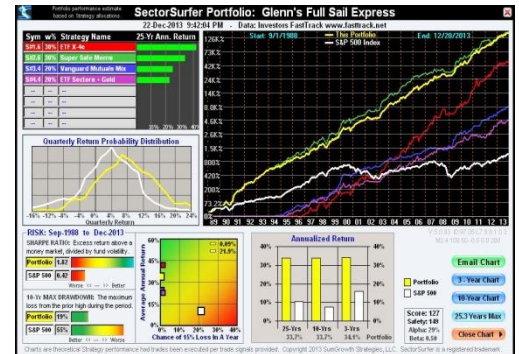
Portfolio performance estimate based on Strategy allocations.

SectorSurfer Portfolio: Glenn's Full Sail Express

22-Dec-2013 9:42:04 PM - Data: Investors FastTrack www.fastrack.net

| Sym | w% | Strategy Name | 25-Yr Ann. Return |
|---|---|---|---|
| S#1.6 | 20% | ETF X-4e | |
| S#2.6 | 20% | Super Safe Morrie | |
| S#3.4 | 20% | Vanguard Mutuals Mix | |
| S#4.4 | 20% | ETF Sectors + Gold | |
| -- | -- | -- | |
| -- | -- | -- | |
| -- | -- | -- | |

0% 10% 20% 30% 40%

Start: 9/1/1988 — This Portfolio — S&P 500 Index End: 12/20/2013

128K% 85K% 42K% 21K% 10K% 4.8K% 2.4K% 1.5K% 600% 300% 200% 73.2% 0%

88 89 90 91 92 93 94 95 96 97 98 99 00 01 02 03 04 05 06 07 08 09 10 11 12 13

Quarterly Return Probability Distribution

-16% -12% -8% -4% 0% 4% 8% 12% 16% 20% 24%

Quarterly Return

RISK: Sep-1988 to Dec-2013

SHARPE RATIO: Excess return above a money market, divided by fund volatility.

Portfolio 1.82
S&P 500 0.42

Worse Better

10-Yr MAX DRAWDOWN: The maximum loss from the prior high during the period.

Portfolio 19%
S&P 500 55%

Worse Better

Average Annual Return

40% 30% 20% 10% 0%

0% 10% 20% 30% 40%

Chance of 15% Loss In A Year

0.00%
21.9%

Annualized Return

25-Yrs 33.3%
10-Yrs 33.2%
3-Yrs 34.6%

Portfolio
S&P 500

Email Chart
3-Year Chart
10-Year Chart
25.3 Years Max
Close Chart

Score: 127
Safety: 149
Alpha: 29%
Beta: 0.50

Charts are theoretical Strategy performance had trades been executed per trade signals provided. Copyright 2013 SumGrowth Strategies, LLC. SectorSurfer is a registered trademark.